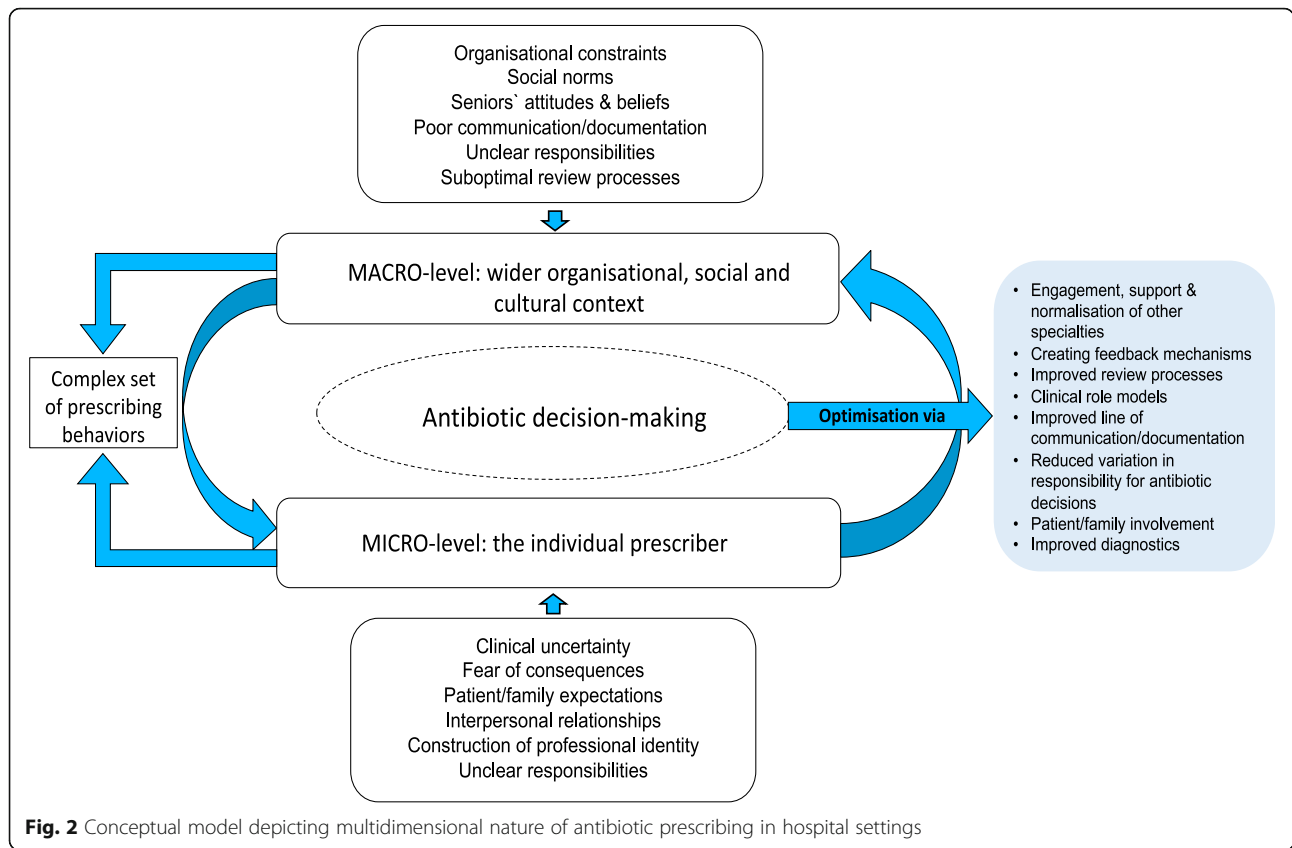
Organisational constraints
Social norms
Seniors` attitudes & beliefs
Poor communication/documentation
Unclear responsibilities
Suboptimal review processes

MACRO-level: wider organisational, social and cultural context

Complex set of prescribing behaviors

Antibiotic decision-making

Optimisation via

- Engagement, support & normalisation of other specialties
- Creating feedback mechanisms
- Improved review processes
- Clinical role models
- Improved line of communication/documentation
- Reduced variation in responsibility for antibiotic decisions
- Patient/family involvement
- Improved diagnostics

MICRO-level: the individual prescriber

Clinical uncertainty
Fear of consequences
Patient/family expectations
Interpersonal relationships
Construction of professional identity
Unclear responsibilities

**Fig. 2** Conceptual model depicting multidimensional nature of antibiotic prescribing in hospital settings